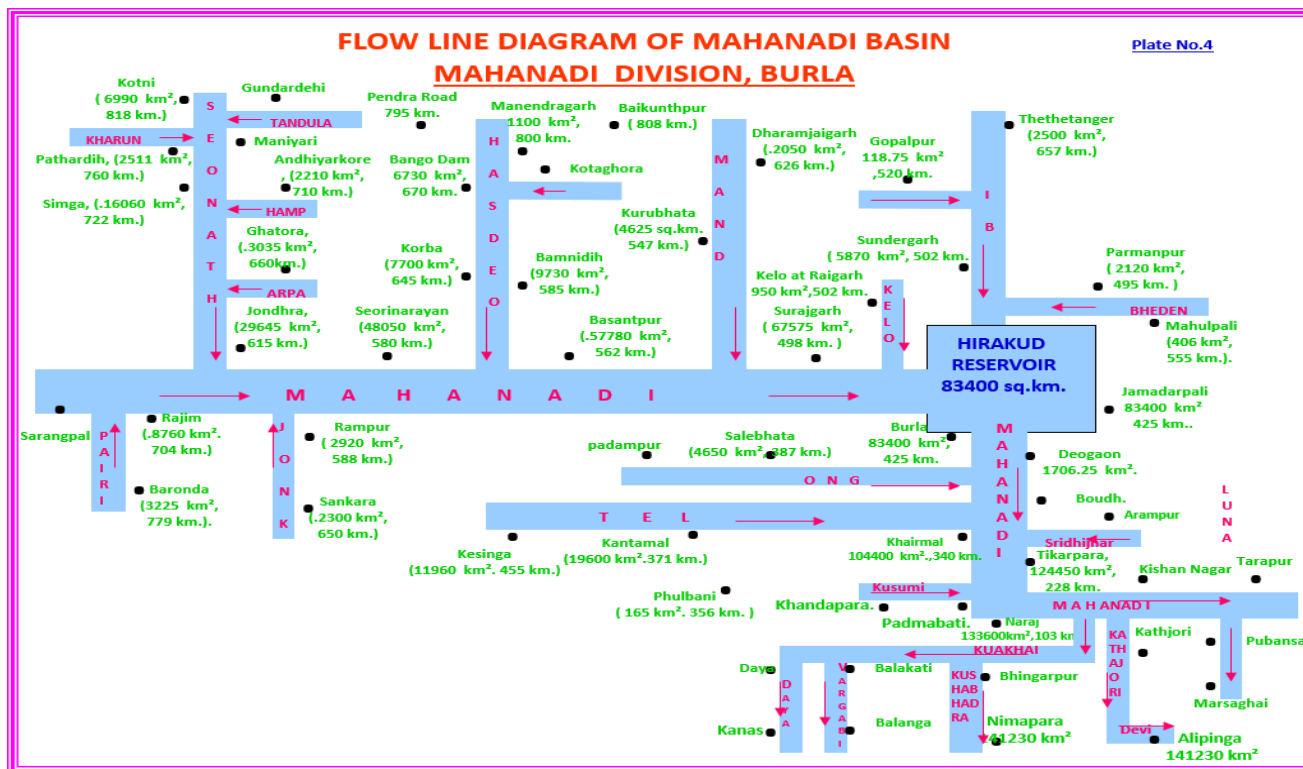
FLOW LINE DIAGRAM OF MAHANADI BASIN
MAHANADI DIVISION, BURLA

Plate No.4

Kotni ( 6990 km², 818 km.)
Gundardehi
TANDULA
KHARUN
Maniyari
Pathardih, (2511 km², 760 km.)
Andhiyarkore , (2210 km², 710 km.)
Simga, (.16060 km², 722 km.)
HAMP
Ghatora, (.3035 km², 660km.)
ARPA
Jondhra, (29645 km², 615 km.)
SEONATH

Pendra Road 795 km.
Manendragarh 1100 km², 800 km.
Baikunthpur ( 808 km.)
Bango Dam 6730 km², 670 km.
Kotaghora
HASDEO
Korba (7700 km², 645 km.)
Bamnidih (9730 km², 585 km.)
Seorinarayan (48050 km², 580 km.)
Basantpur (.57780 km², 562 km.)
Kurubhata (4625 sq.km. 547 km.)
MAND
Dharamjaigarh (.2050 km², 626 km.)
Gopalpur 118.75 km² ,520 km.
Thethetanger (2500 km², 657 km.)
IB
Sundergarh ( 5870 km², 502 km.
Kelo at Raigarh 950 km²,502 km.
KELO
Surajgarh ( 67575 km², 498 km. )
Parmanpur ( 2120 km², 495 km. )
BHEDEN
Mahulpali (406 km², 555 km.).
HIRAKUD RESERVOIR 83400 sq.km.

MAHANADI
Sarangpal
Rajim (.8760 km². 704 km.)
PAIRI
Baronda (3225 km², 779 km.).
JONK
Rampur ( 2920 km², 588 km.)
Sankara (.2300 km², 650 km.)
padampur
Salebhata (4650 km²,387 km.)
Burla 83400 km², 425 km.
Jamadarpali 83400 km² 425 km..
ONG
TEL
Kesinga (11960 km². 455 km.)
Kantamal (19600 km².371 km.)
Phulbani ( 165 km². 356 km. )
MAHANADI
Deogaon 1706.25 km².
Boudh.
Arampur
LUNA
Sridhijhar
Khairmal 104400 km².,340 km.
Tikarpara, 124450 km², 228 km.
Kishan Nagar
Tarapur
Kusumi
Khandapara.
Padmabati.
Naraj 133600km²,103 km
MAHANADI
KUAKHAI
KATHAJORI
Kathjori
Pubansa
Marsaghai
Daya
DAYA
VARGADI
Balakati
KUSHABHADRA
Bhingarpur
Kanas
Balanga
Nimapara 41230 km²
Devi
Alipinga 141230 km²